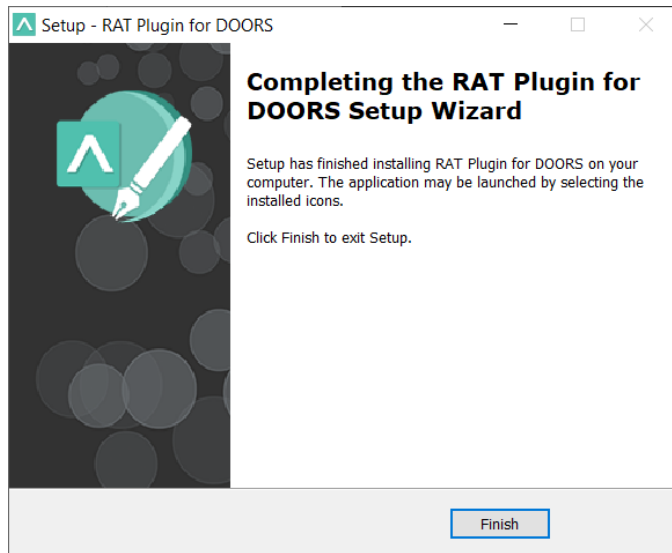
Setup - RAT Plugin for DOORS

Completing the RAT Plugin for DOORS Setup Wizard

Setup has finished installing RAT Plugin for DOORS on your computer. The application may be launched by selecting the installed icons.

Click Finish to exit Setup.

Finish